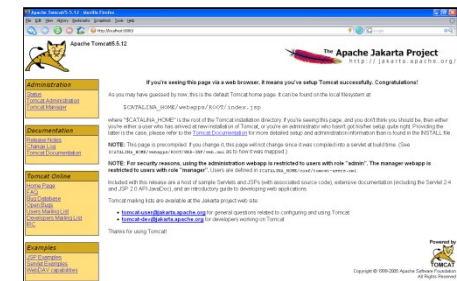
Apache Tomcat/5.5.12 - Mozilla Firefox

File Edit View History Bookmarks Tools Help

http://localhost:8080/

Apache Tomcat/5.5.12

The Apache Jakarta Project
http://jakarta.apache.org/

Administration

Status
Tomcat Administration
Tomcat Manager

Documentation

Release Notes
Change Log
Tomcat Documentation

Tomcat Online

Home Page
FAQ
Bug Database
Open Bugs
Users Mailing List
Developers Mailing List
IRC

Examples

JSP Examples
Servlet Examples
WebDAV capabilities

If you're seeing this page via a web browser, it means you've setup Tomcat successfully. Congratulations!

As you may have guessed by now, this is the default Tomcat home page. It can be found on the local filesystem at:

$CATALINA_HOME/webapps/ROOT/index.jsp

where "$CATALINA_HOME" is the root of the Tomcat installation directory. If you're seeing this page, and you don't think you should be, then either you're either a user who has arrived at new installation of Tomcat, or you're an administrator who hasn't got his/her setup quite right. Providing the latter is the case, please refer to the Tomcat Documentation for more detailed setup and administration information than is found in the INSTALL file.

NOTE: This page is precompiled. If you change it, this page will not change since it was compiled into a servlet at build time. (See $CATALINA_HOME/webapps/ROOT/WEB-INF/web.xml as to how it was mapped.)

NOTE: For security reasons, using the administration webapp is restricted to users with role "admin". The manager webapp is restricted to users with role "manager". Users are defined in $CATALINA_HOME/conf/tomcat-users.xml.

Included with this release are a host of sample Servlets and JSPs (with associated source code), extensive documentation (including the Servlet 2.4 and JSP 2.0 API JavaDoc), and an introductory guide to developing web applications.

Tomcat mailing lists are available at the Jakarta project web site:

• tomcat-user@jakarta.apache.org for general questions related to configuring and using Tomcat
• tomcat-dev@jakarta.apache.org for developers working on Tomcat

Thanks for using Tomcat!

Powered by
TOMCAT

Copyright © 1999-2005 Apache Software Foundation
All Rights Reserved